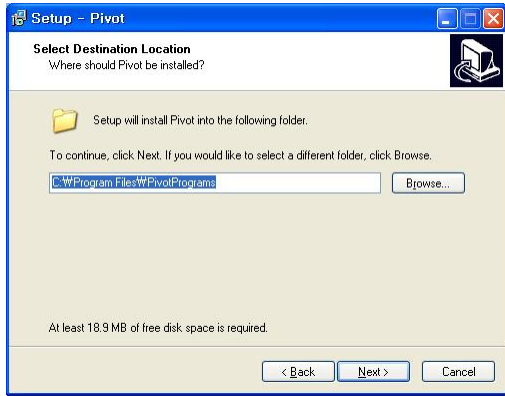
Setup - Pivot

Select Destination Location
Where should Pivot be installed?

Setup will install Pivot into the following folder.

To continue, click Next. If you would like to select a different folder, click Browse.

C:₩Program Files₩PivotPrograms

Browse...

At least 18.9 MB of free disk space is required.

< Back

Next >

Cancel